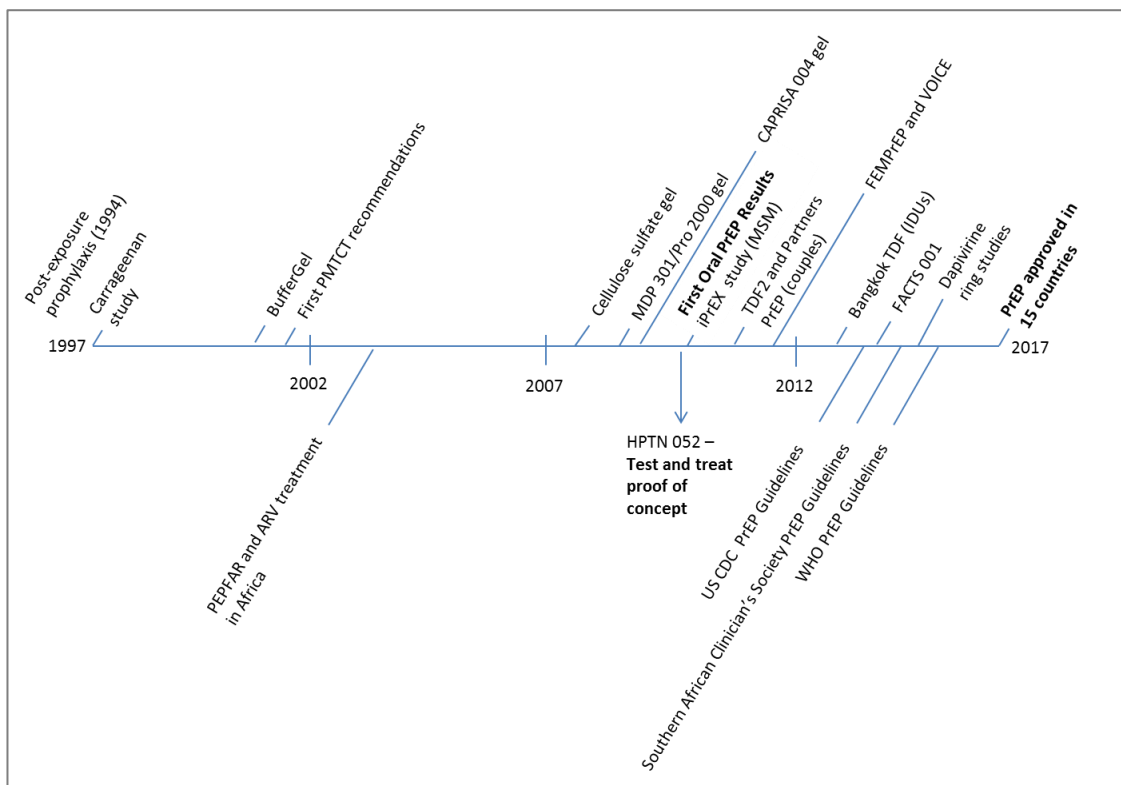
Post-exposure prophylaxis (1994)

Carrageenan study

BufferGel

First PMTCT recommendations

Cellulose sulfate gel

MDP 301/Pro 2000 gel

CAPRISA 004 gel

**First Oral PrEP Results** iPrEX study (MSM)

TDF2 and Partners PrEP (couples)

FEMPrEP and VOICE

Bangkok TDF (IDUs)

FACTS 001

Dapivirine ring studies

**PrEP approved in 15 countries**

1997

2002

2007

2012

2017

PEPFAR and ARV treatment in Africa

HPTN 052 – **Test and treat proof of concept**

US CDC PrEP Guidelines

Southern African Clinician's Society PrEP Guidelines

WHO PrEP Guidelines